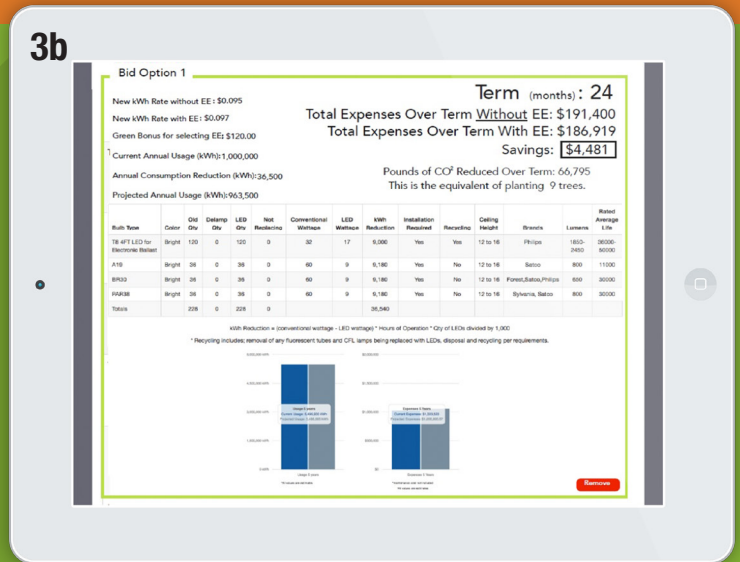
3b

Bid Option 1

New kWh Rate without EE: $0.095

New kWh Rate with EE: $0.097

Green Bonus for selecting EE: $120.00

Current Annual Usage (kWh): 1,000,000

Annual Consumption Reduction (kWh): 36,500

Projected Annual Usage (kWh): 963,500

Term (months): 24

Total Expenses Over Term Without EE: $191,400

Total Expenses Over Term With EE: $186,919

Savings: $4,481

Pounds of CO² Reduced Over Term: 66,795

This is the equivalent of planting 9 trees.

| Bulb Type | Color | Old Qty | Delamp Qty | LED Qty | Not Replacing | Conventional Wattage | LED Wattage | kWh Reduction | Installation Required | Recycling | Ceiling Height | Brands | Lumens | Rated Average Life |
|---|---|---|---|---|---|---|---|---|---|---|---|---|---|---|
| T8 4FT LED for Electronic Ballast | Bright | 120 | 0 | 120 | 0 | 32 | 17 | 9,000 | Yes | Yes | 12 to 16 | Philips | 1850-2450 | 36000-50000 |
| A19 | Bright | 36 | 0 | 36 | 0 | 60 | 9 | 9,180 | Yes | No | 12 to 16 | Satco | 800 | 11000 |
| BR30 | Bright | 36 | 0 | 36 | 0 | 60 | 9 | 9,180 | Yes | No | 12 to 16 | Forest,Satco,Philips | 650 | 30000 |
| PAR38 | Bright | 36 | 0 | 36 | 0 | 60 | 9 | 9,180 | Yes | No | 12 to 16 | Sylvania, Satco | 800 | 30000 |
| Totals | | 228 | 0 | 228 | 0 | | | 36,540 | | | | | | |

kWh Reduction = (conventional wattage - LED wattage) * Hours of Operation * Qty of LEDs divided by 1,000

* Recycling includes; removal of any fluorescent tubes and CFL lamps being replaced with LEDs, disposal and recycling per requirements.

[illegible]

Remove